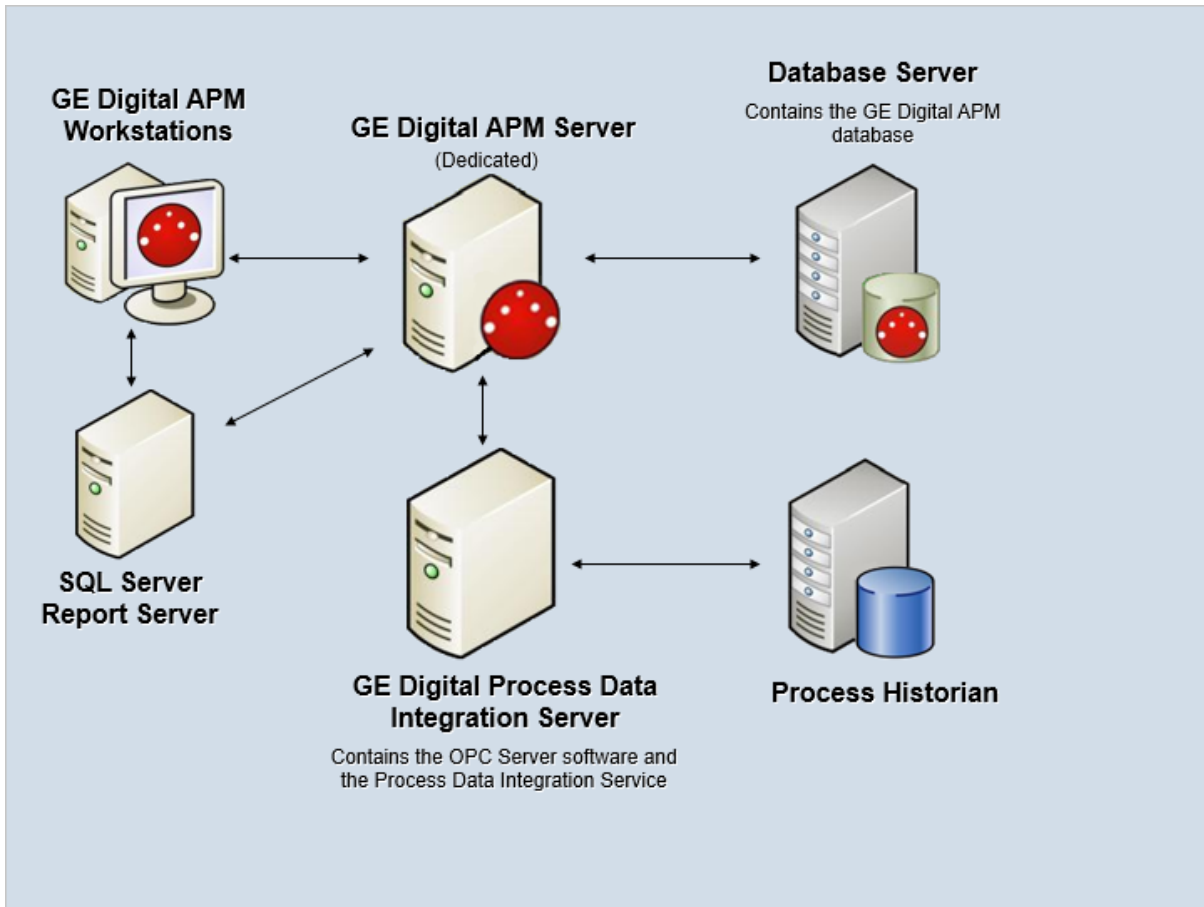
GE Digital APM Workstations

GE Digital APM Server
(Dedicated)

Database Server
Contains the GE Digital APM database

SQL Server Report Server

GE Digital Process Data Integration Server
Contains the OPC Server software and the Process Data Integration Service

Process Historian